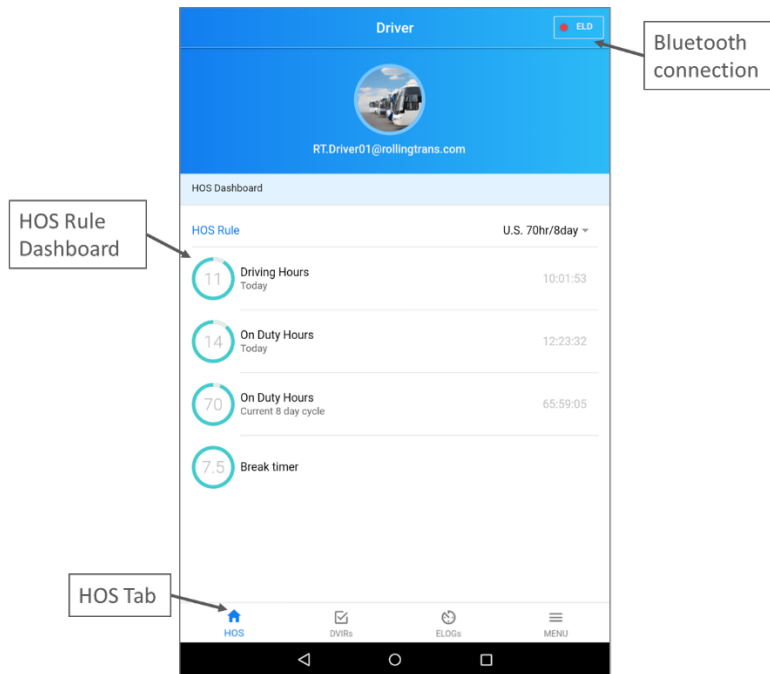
Driver

ELD

Bluetooth connection

RT.Driver01@rollingtrans.com

HOS Dashboard

HOS Rule Dashboard

HOS Rule

U.S. 70hr/8day

11 Driving Hours
Today
10:01:53

14 On Duty Hours
Today
12:23:32

70 On Duty Hours
Current 8 day cycle
65:59:05

7.5 Break timer

HOS Tab

HOS

DVIRs

ELOGs

MENU